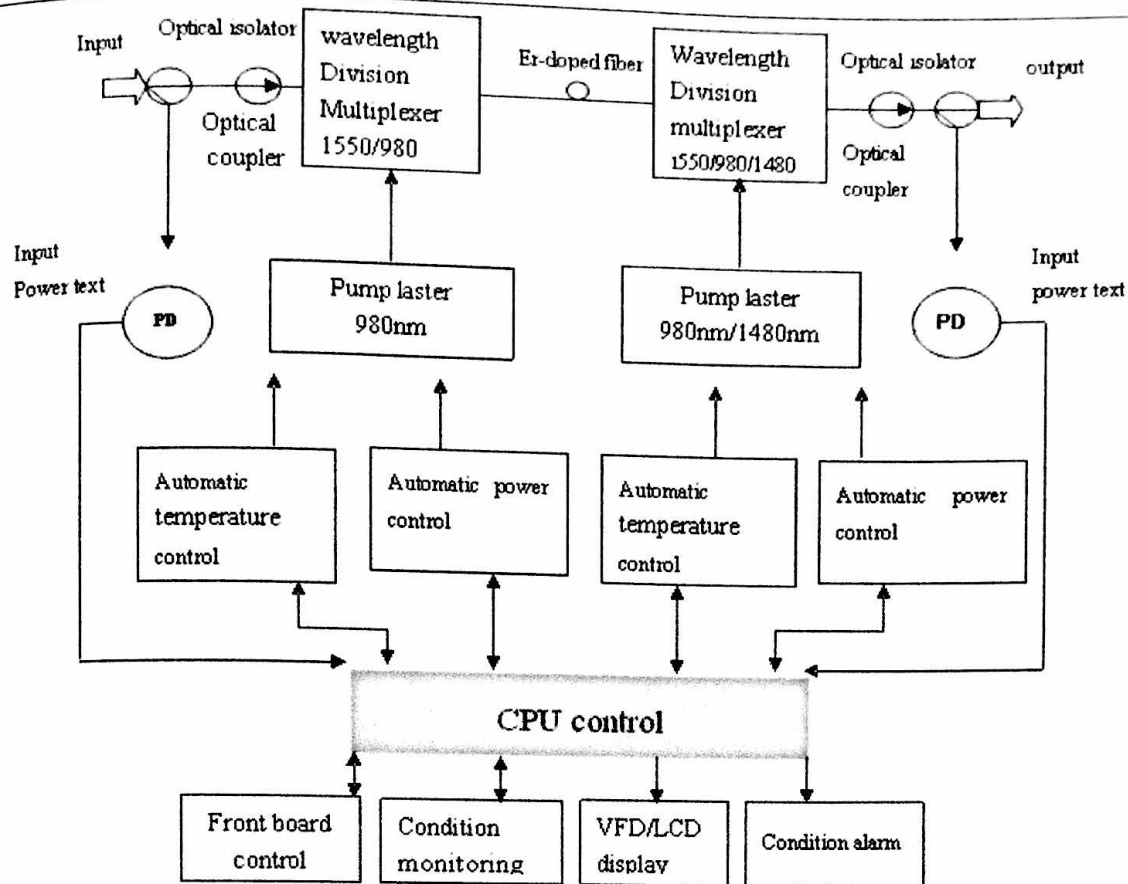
Input

Optical isolator

wavelength Division Multiplexer 1550/980

Er-doped fiber

Wavelength Division multiplexer 1550/980/1480

Optical isolator

output

Optical coupler

Optical coupler

Input Power text

PD

Pump laster 980nm

Pump laster 980nm/1480nm

PD

Input power text

Automatic temperature control

Automatic power control

Automatic temperature control

Automatic power control

CPU control

Front board control

Condition monitoring

VFD/LCD display

Condition alarm